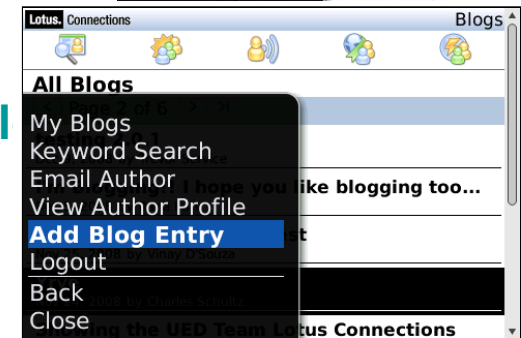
Lotus. Connections
Blogs

All Blogs

Page 2 of 6

My Blogs
Keyword Search
Email Author
View Author Profile
Add Blog Entry
Logout
Back
Close

I hope you like blogging too...

st

08 by Vinay D Souza

2008 by Charles Schultz

the UED Team Lotus Connections